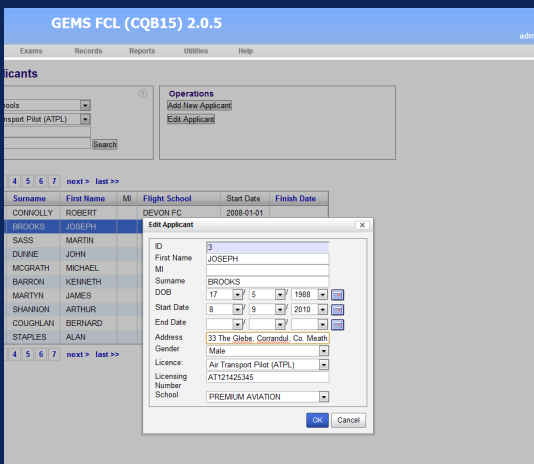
GEMS FCL (CQB15) 2.0.5

adm

Exams Records Reports Utilities Help

licants

?

ools

nsport Pilot (ATPL)

Search

Operations

Add New Applicant

Edit Applicant

4 5 6 7 next > last >>

| Surname | First Name | MI | Flight School | Start Date | Finish Date |
|---|---|---|---|---|---|
| CONNOLLY | ROBERT | | DEVON FC | 2008-01-01 | |
| BROOKS | JOSEPH | | | | |
| SASS | MARTIN | | | | |
| DUNNE | JOHN | | | | |
| MCGRATH | MICHAEL | | | | |
| BARRON | KENNETH | | | | |
| MARTYN | JAMES | | | | |
| SHANNON | ARTHUR | | | | |
| COUGHLAN | BERNARD | | | | |
| STAPLES | ALAN | | | | |

4 5 6 7 next > last >>

Edit Applicant

ID 3

First Name JOSEPH

MI

Surname BROOKS

DOB 17 / 5 / 1988

Start Date 8 / 9 / 2010

End Date / /

Address 33 The Glebe, Corrandul, Co. Meath

Gender Male

Licence: Air Transport Pilot (ATPL)

Licensing Number AT121425345

School PREMIUM AVIATION

OK Cancel